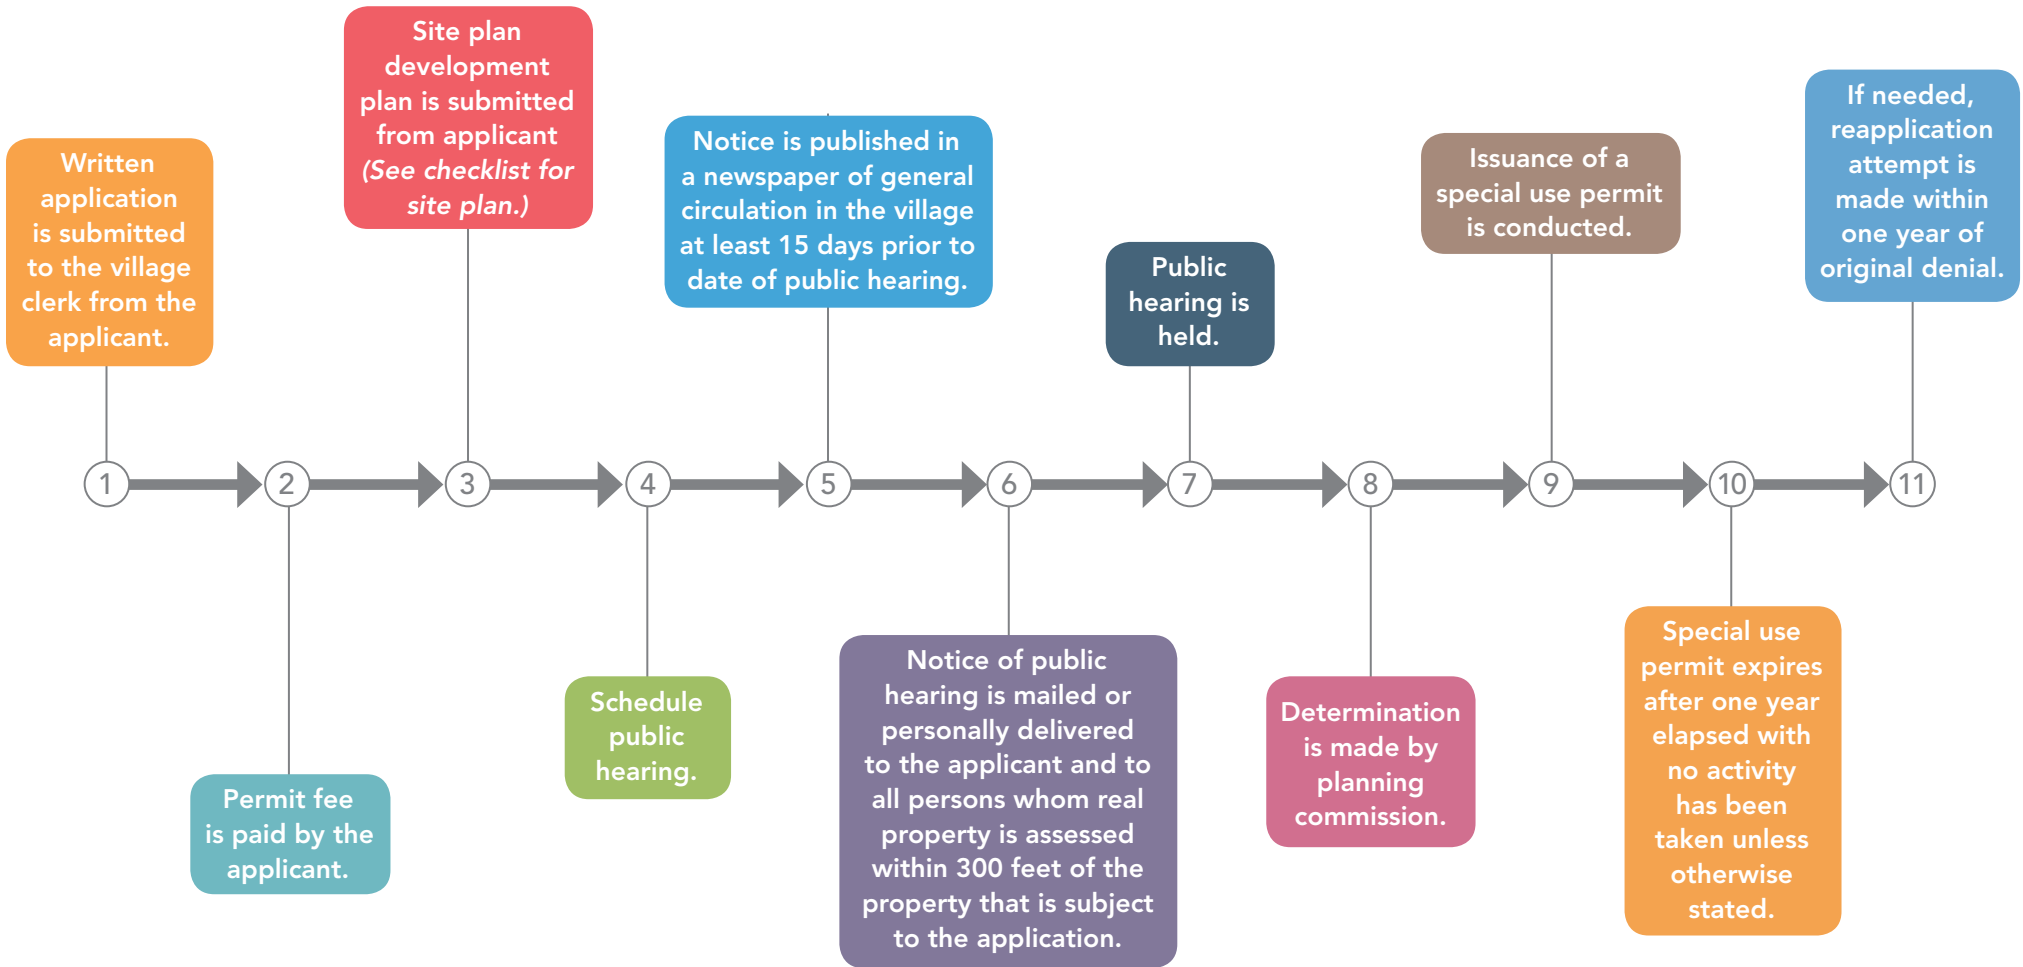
Written application is submitted to the village clerk from the applicant.

1

Permit fee is paid by the applicant.

2

Site plan development plan is submitted from applicant *(See checklist for site plan.)*

3

Schedule public hearing.

4

Notice is published in a newspaper of general circulation in the village at least 15 days prior to date of public hearing.

5

Notice of public hearing is mailed or personally delivered to the applicant and to all persons whom real property is assessed within 300 feet of the property that is subject to the application.

6

Public hearing is held.

7

Determination is made by planning commission.

8

Issuance of a special use permit is conducted.

9

Special use permit expires after one year elapsed with no activity has been taken unless otherwise stated.

10

If needed, reapplication attempt is made within one year of original denial.

11